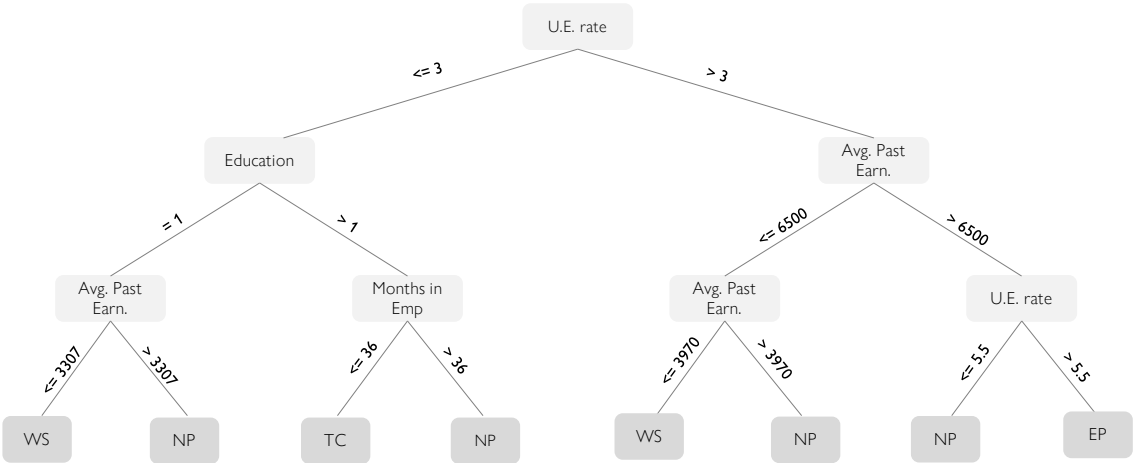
U.E. rate

<= 3

> 3

Education

Avg. Past Earn.

= 1

> 1

<= 6500

> 6500

Avg. Past Earn.

Months in Emp

Avg. Past Earn.

U.E. rate

<= 3307

> 3307

<= 36

> 36

<= 3970

> 3970

<= 5.5

> 5.5

WS

NP

TC

NP

WS

NP

NP

EP